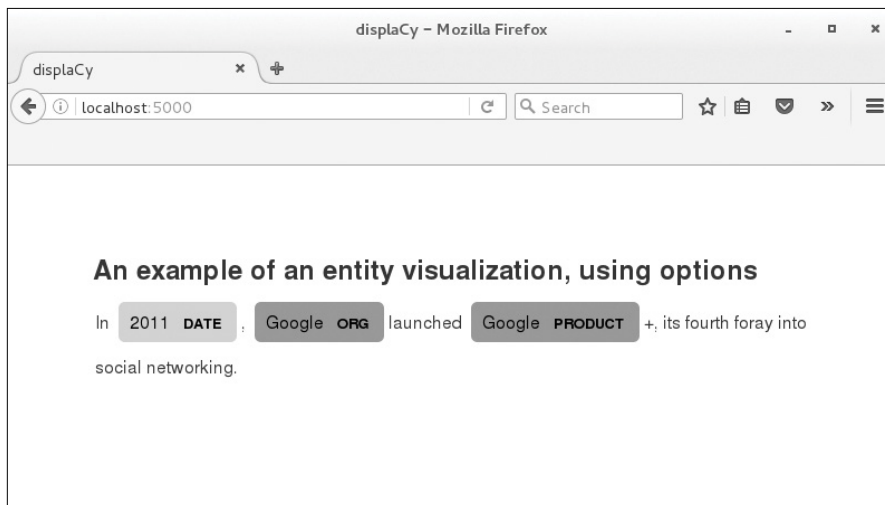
displaCy – Mozilla Firefox

displaCy

localhost:5000

Search

An example of an entity visualization, using options

In 2011 DATE , Google ORG launched Google PRODUCT +, its fourth foray into social networking.